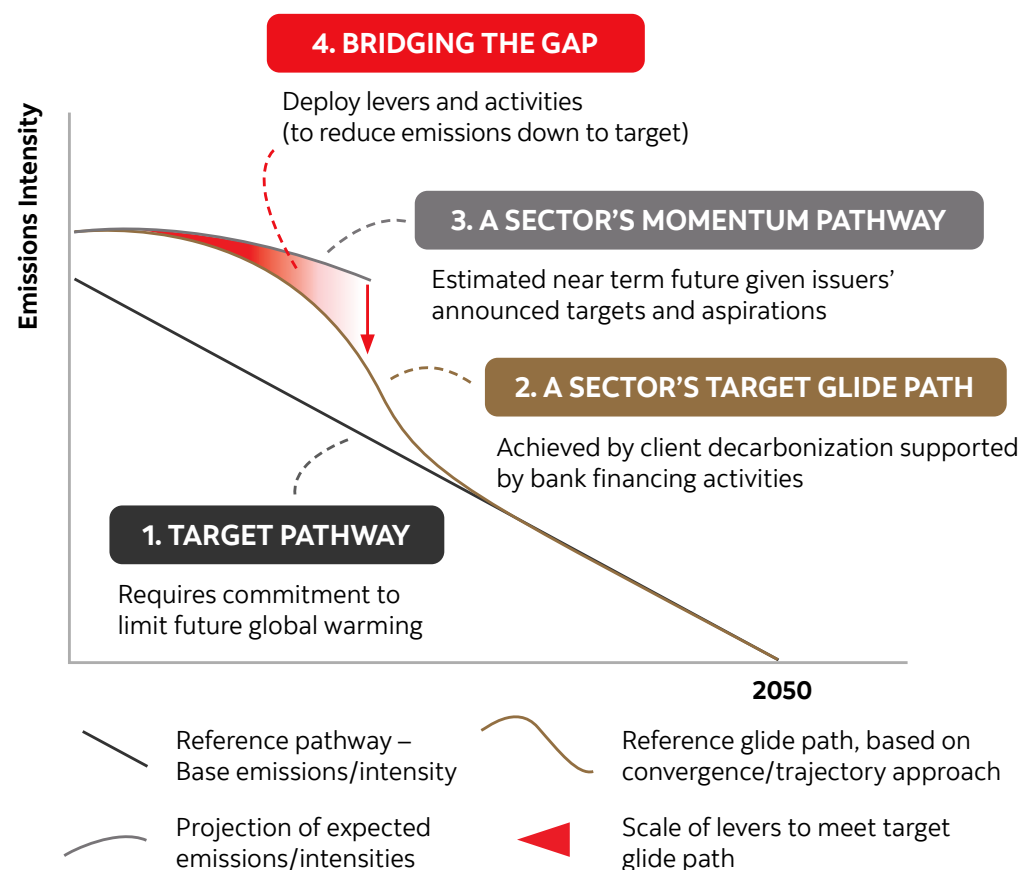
4. BRIDGING THE GAP

Deploy levers and activities (to reduce emissions down to target)

Emissions Intensity

3. A SECTOR'S MOMENTUM PATHWAY

Estimated near term future given issuers' announced targets and aspirations

2. A SECTOR'S TARGET GLIDE PATH

Achieved by client decarbonization supported by bank financing activities

1. TARGET PATHWAY

Requires commitment to limit future global warming

2050

Reference pathway – Base emissions/intensity

Reference glide path, based on convergence/trajectory approach

Projection of expected emissions/intensities

Scale of levers to meet target glide path